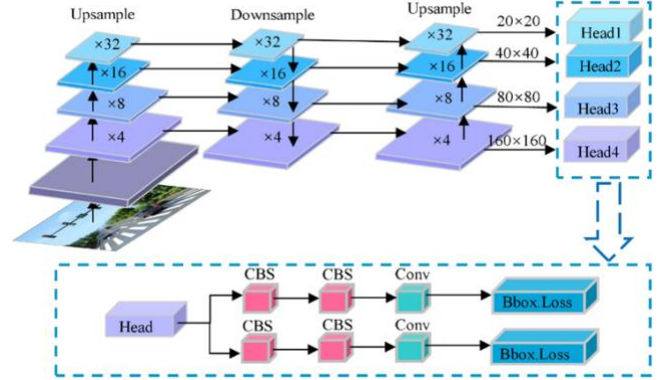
Upsample

Downsample

Upsample

×32

×16

×8

×4

×32

×16

×8

×4

×32

×16

×8

×4

20×20

40×40

80×80

160×160

Head1

Head2

Head3

Head4

CBS

CBS

Conv

Head

Bbox.Loss

CBS

CBS

Conv

Bbox.Loss